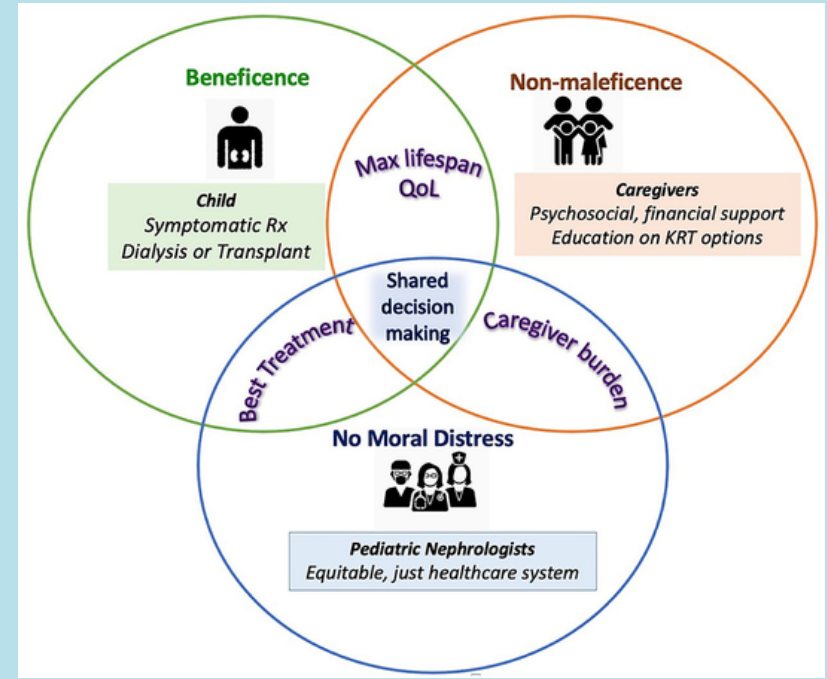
Beneficence

Child
Symptomatic Rx
Dialysis or Transplant

Max lifespan
QoL

Non-maleficence

Caregivers
Psychosocial, financial support
Education on KRT options

Shared
decision
making

Best Treatment

Caregiver burden

No Moral Distress

Pediatric Nephrologists
Equitable, just healthcare system